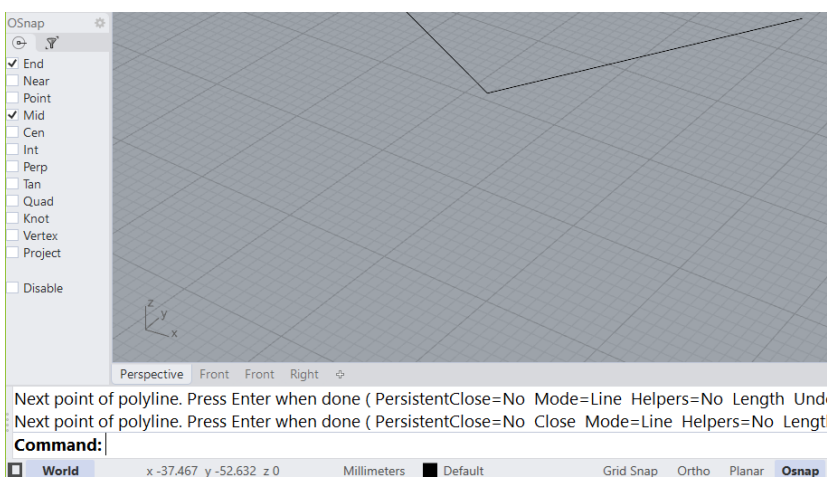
OSnap

✓ End
Near
Point
✓ Mid
Cen
Int
Perp
Tan
Quad
Knot
Vertex
Project

Disable

z
y
x

Perspective Front Front Right

Next point of polyline. Press Enter when done ( PersistentClose=No Mode=Line Helpers=No Length Und
Next point of polyline. Press Enter when done ( PersistentClose=No Close Mode=Line Helpers=No Lengt
Command:

World x -37.467 y -52.632 z 0 Millimeters Default Grid Snap Ortho Planar Osnap